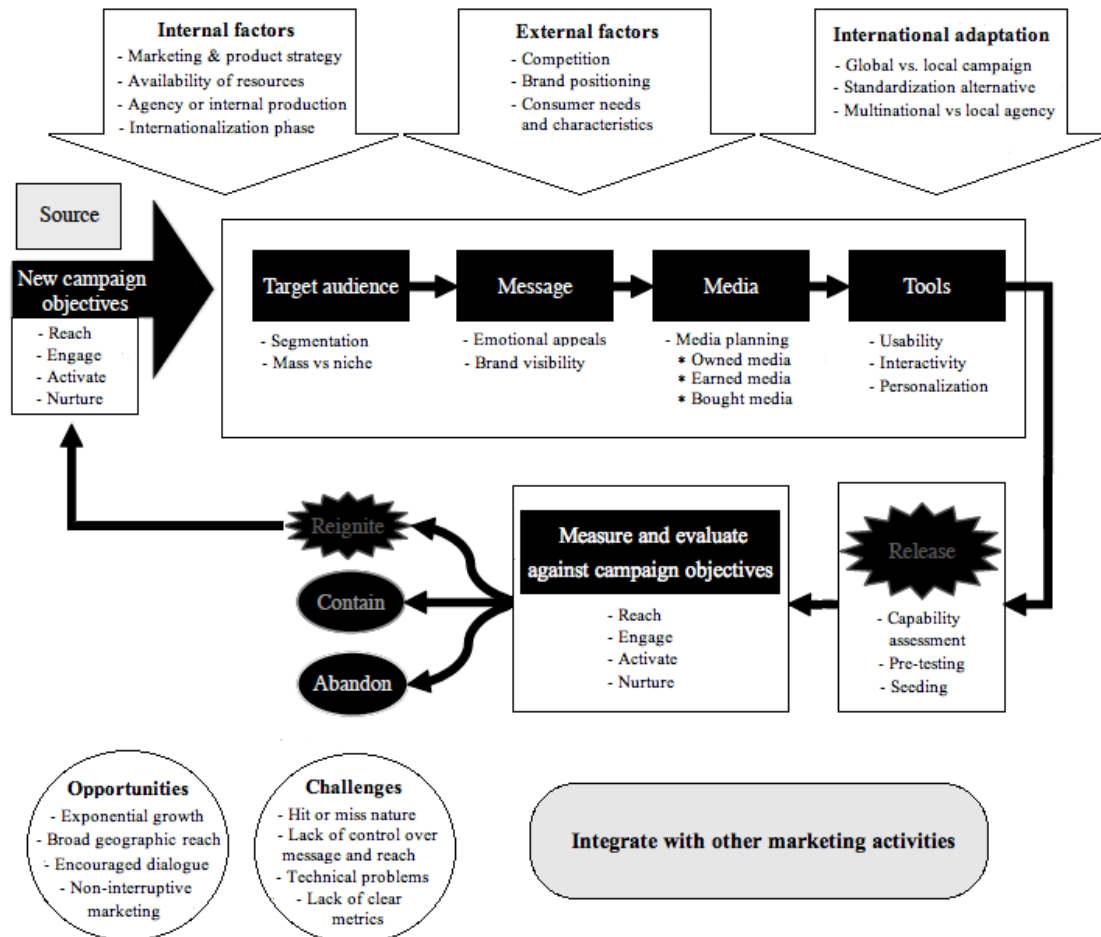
Internal factors
- Marketing & product strategy
- Availability of resources
- Agency or internal production
- Internationalization phase

External factors
- Competition
- Brand positioning
- Consumer needs and characteristics

International adaptation
- Global vs. local campaign
- Standardization alternative
- Multinational vs local agency

Source

New campaign objectives
- Reach
- Engage
- Activate
- Nurture

Target audience
- Segmentation
- Mass vs niche

Message
- Emotional appeals
- Brand visibility

Media
- Media planning
* Owned media
* Earned media
* Bought media

Tools
- Usability
- Interactivity
- Personalization

Reignite

Contain

Abandon

Measure and evaluate against campaign objectives
- Reach
- Engage
- Activate
- Nurture

Release
- Capability assessment
- Pre-testing
- Seeding

Opportunities
- Exponential growth
- Broad geographic reach
- Encouraged dialogue
- Non-interruptive marketing

Challenges
- Hit or miss nature
- Lack of control over message and reach
- Technical problems
- Lack of clear metrics

Integrate with other marketing activities